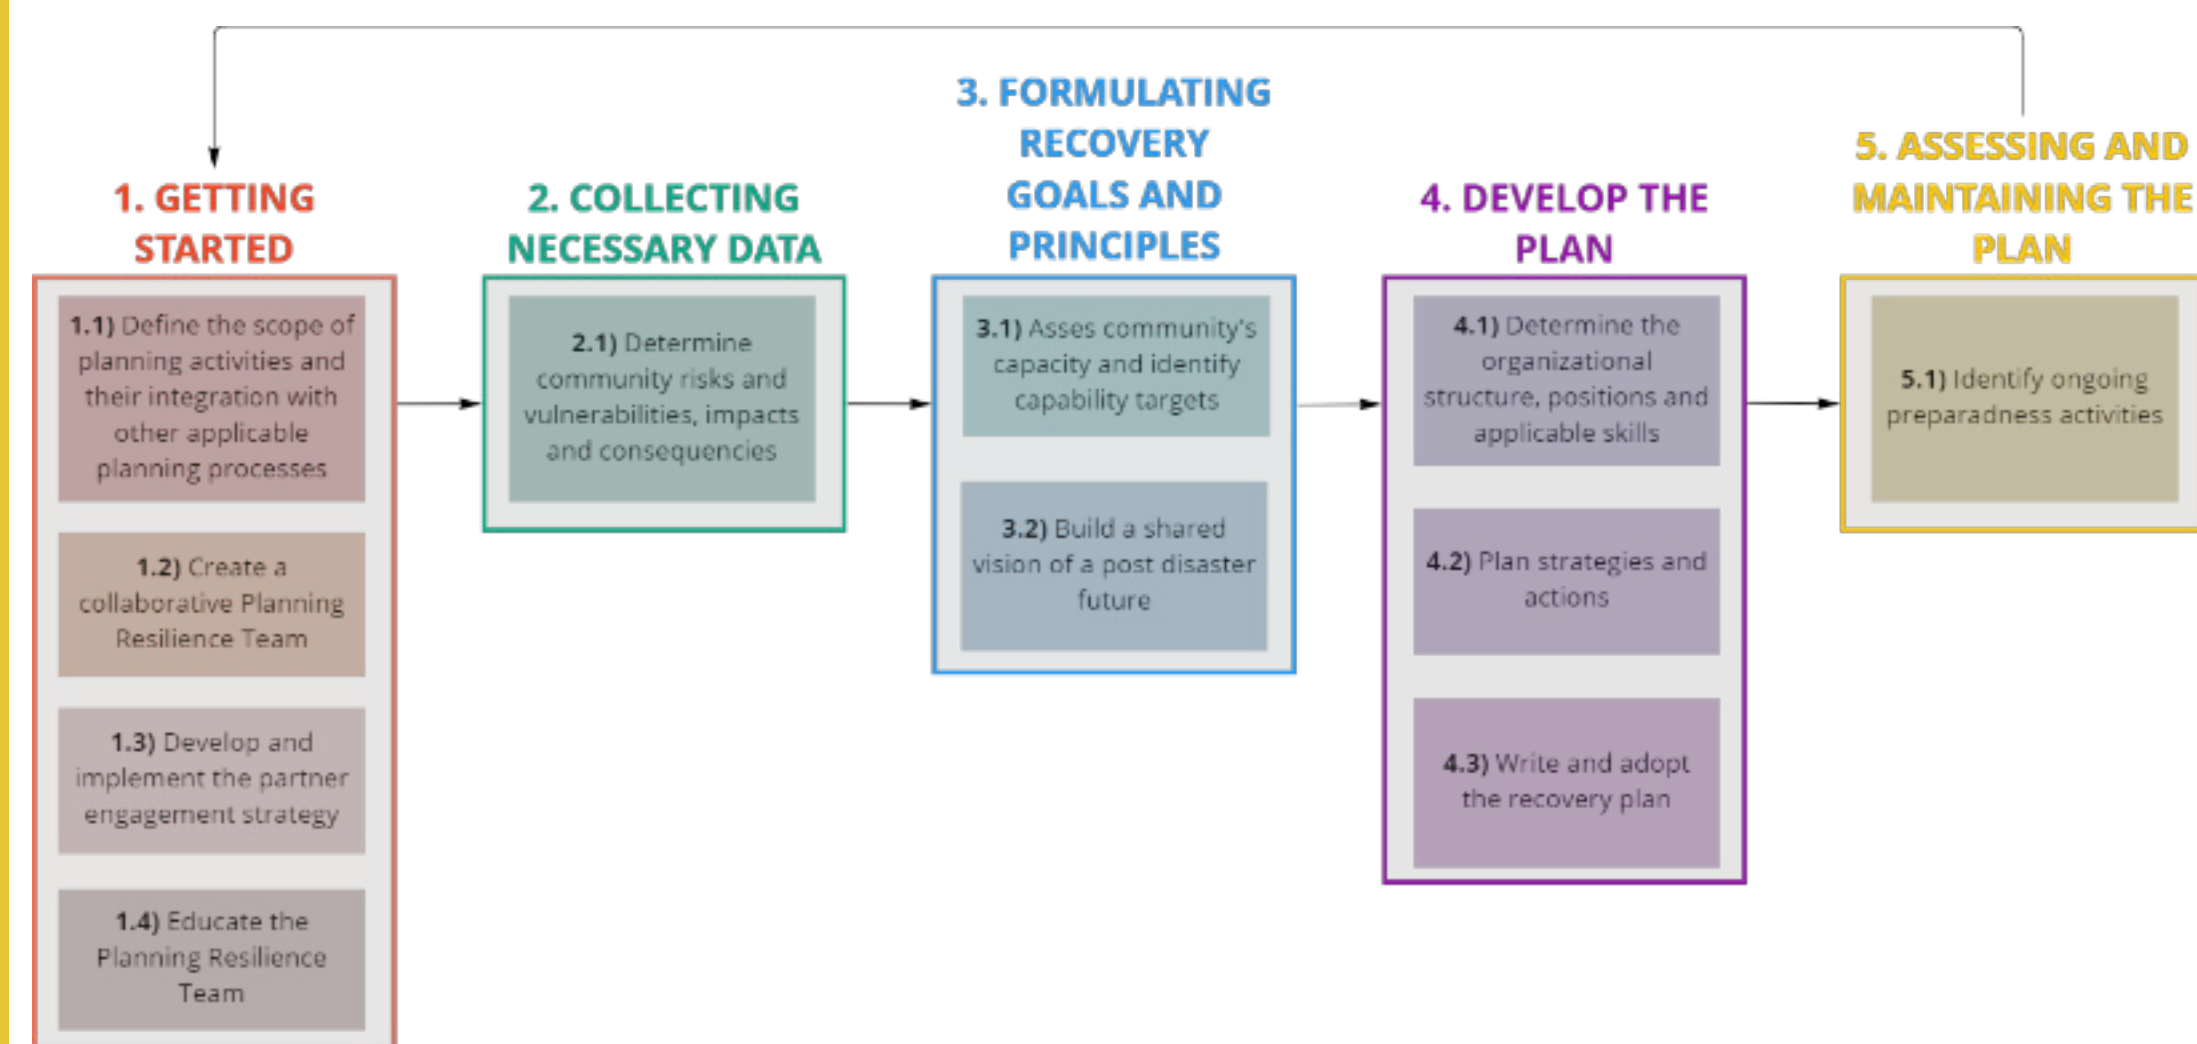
1. GETTING STARTED

1.1) Define the scope of planning activities and their integration with other applicable planning processes

1.2) Create a collaborative Planning Resilience Team

1.3) Develop and implement the partner engagement strategy

1.4) Educate the Planning Resilience Team

2. COLLECTING NECESSARY DATA

2.1) Determine community risks and vulnerabilities, impacts and consequencies

3. FORMULATING RECOVERY GOALS AND PRINCIPLES

3.1) Asses community's capacity and identify capability targets

3.2) Build a shared vision of a post disaster future

4. DEVELOP THE PLAN

4.1) Determine the organizational structure, positions and applicable skills

4.2) Plan strategies and actions

4.3) Write and adopt the recovery plan

5. ASSESSING AND MAINTAINING THE PLAN

5.1) Identify ongoing preparadness activities